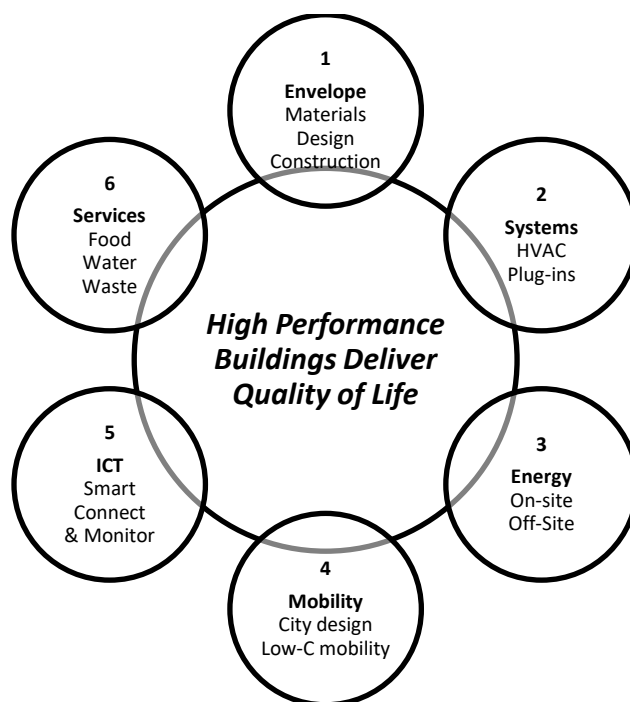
High Performance Buildings Deliver Quality of Life

1
Envelope
Materials
Design
Construction

2
Systems
HVAC
Plug-ins

3
Energy
On-site
Off-Site

4
Mobility
City design
Low-C mobility

5
ICT
Smart
Connect
& Monitor

6
Services
Food
Water
Waste